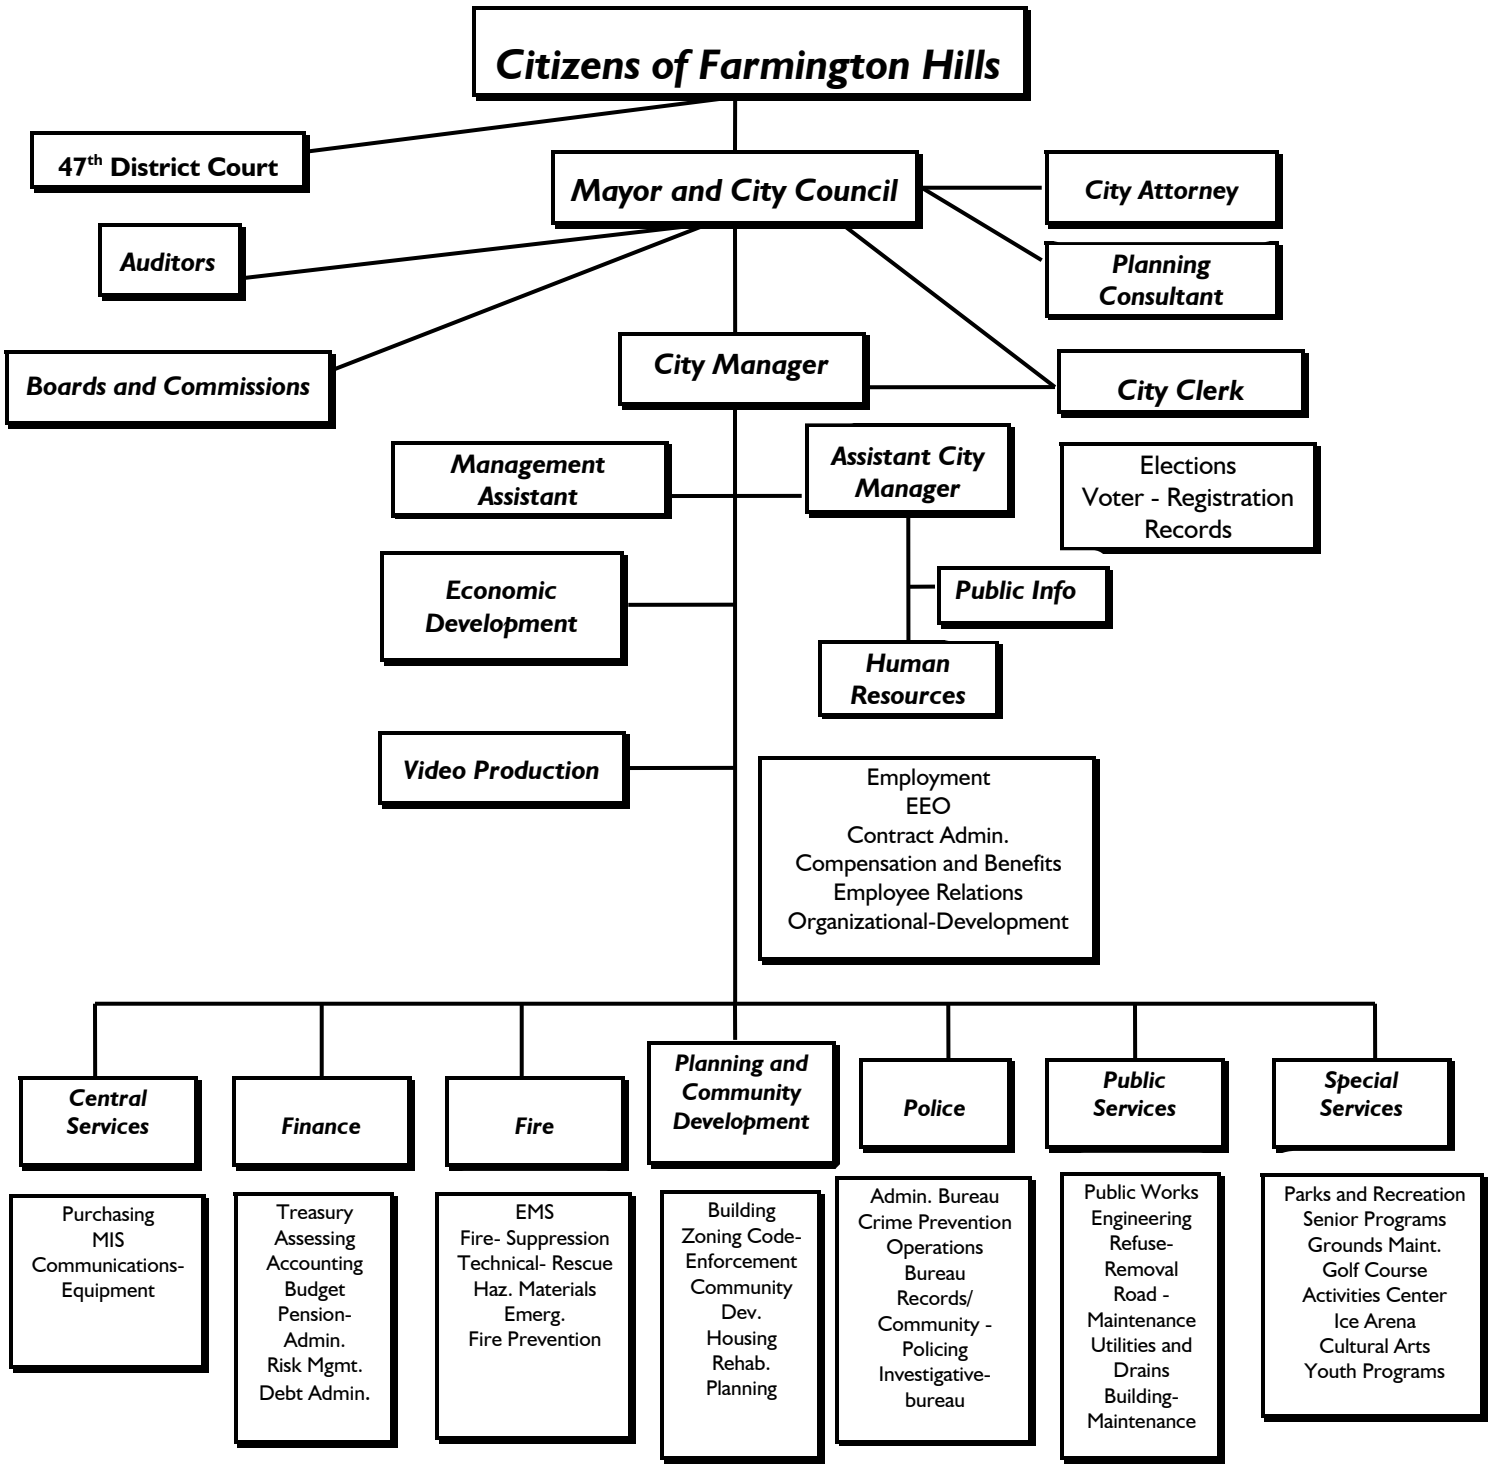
Citizens of Farmington Hills

$47^{th}$ District Court

Mayor and City Council

City Attorney

Auditors

Planning Consultant

Boards and Commissions

City Manager

City Clerk

Management Assistant

Assistant City Manager

Elections
Voter - Registration
Records

Economic Development

Public Info

Human Resources

Video Production

Employment
EEO
Contract Admin.
Compensation and Benefits
Employee Relations
Organizational-Development

Central Services

Finance

Fire

Planning and Community Development

Police

Public Services

Special Services

Purchasing
MIS
Communications-Equipment

Treasury
Assessing
Accounting
Budget
Pension-Admin.
Risk Mgmt.
Debt Admin.

EMS
Fire- Suppression
Technical- Rescue
Haz. Materials
Emerg.
Fire Prevention

Building
Zoning Code-Enforcement
Community Dev.
Housing Rehab.
Planning

Admin. Bureau
Crime Prevention
Operations Bureau
Records/
Community - Policing
Investigative-bureau

Public Works
Engineering
Refuse-Removal
Road - Maintenance
Utilities and Drains
Building-Maintenance

Parks and Recreation
Senior Programs
Grounds Maint.
Golf Course
Activities Center
Ice Arena
Cultural Arts
Youth Programs